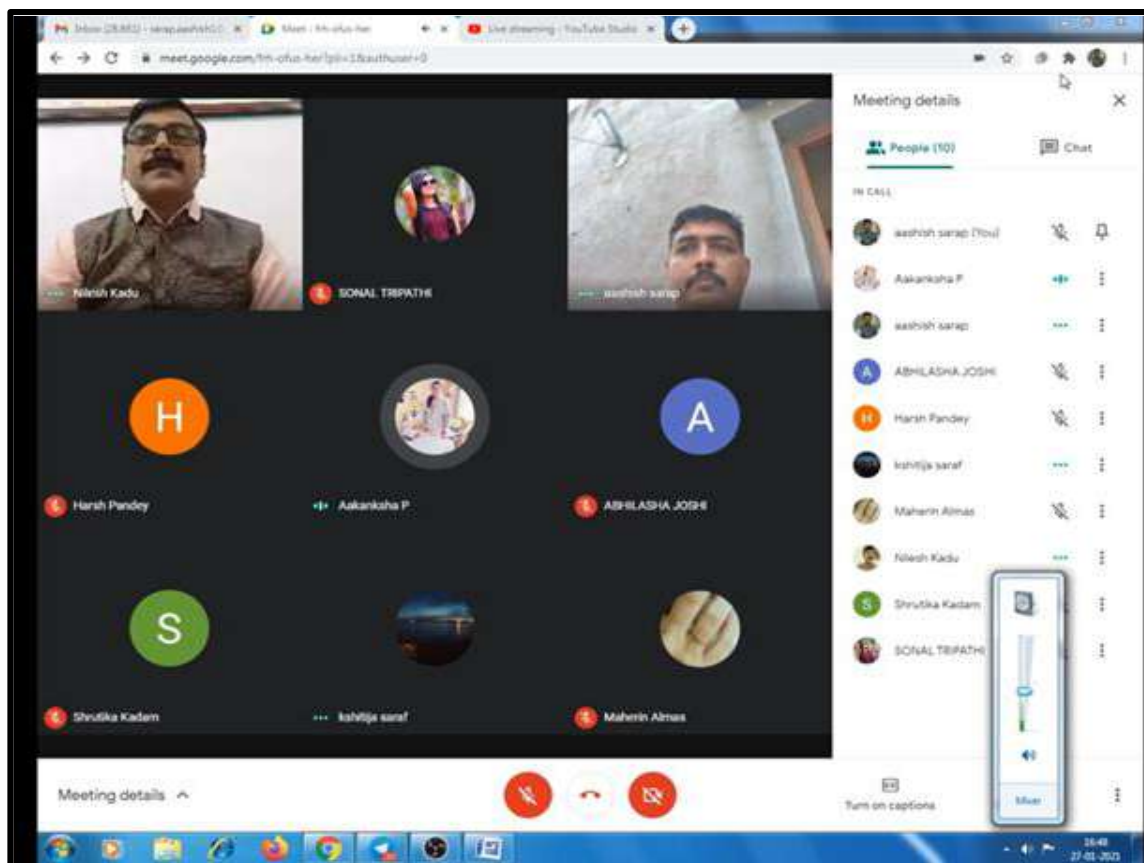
Inbox (28,892) - sarap.aashish@... | Meet - frh-ofus-her | Live streaming - YouTube Studio

meet.google.com/frh-ofus-her?pli=1&authuser=0

Nilesh Kadu

SONAL TRIPATHI

aashish sarap

H

Harsh Pandey

Aakanksha P

A

ABHILASHA JOSHI

S

Shrutika Kadam

kshitija saraf

Maherin Almas

Meeting details

People (10)

Chat

IN CALL

aashish sarap (You)

Aakanksha P

aashish sarap

ABHILASHA JOSHI

Harsh Pandey

kshitija saraf

Maherin Almas

Nilesh Kadu

Shrutika Kadam

SONAL TRIPATHI

Mixer

Meeting details

Turn on captions

16:48
27-01-2021